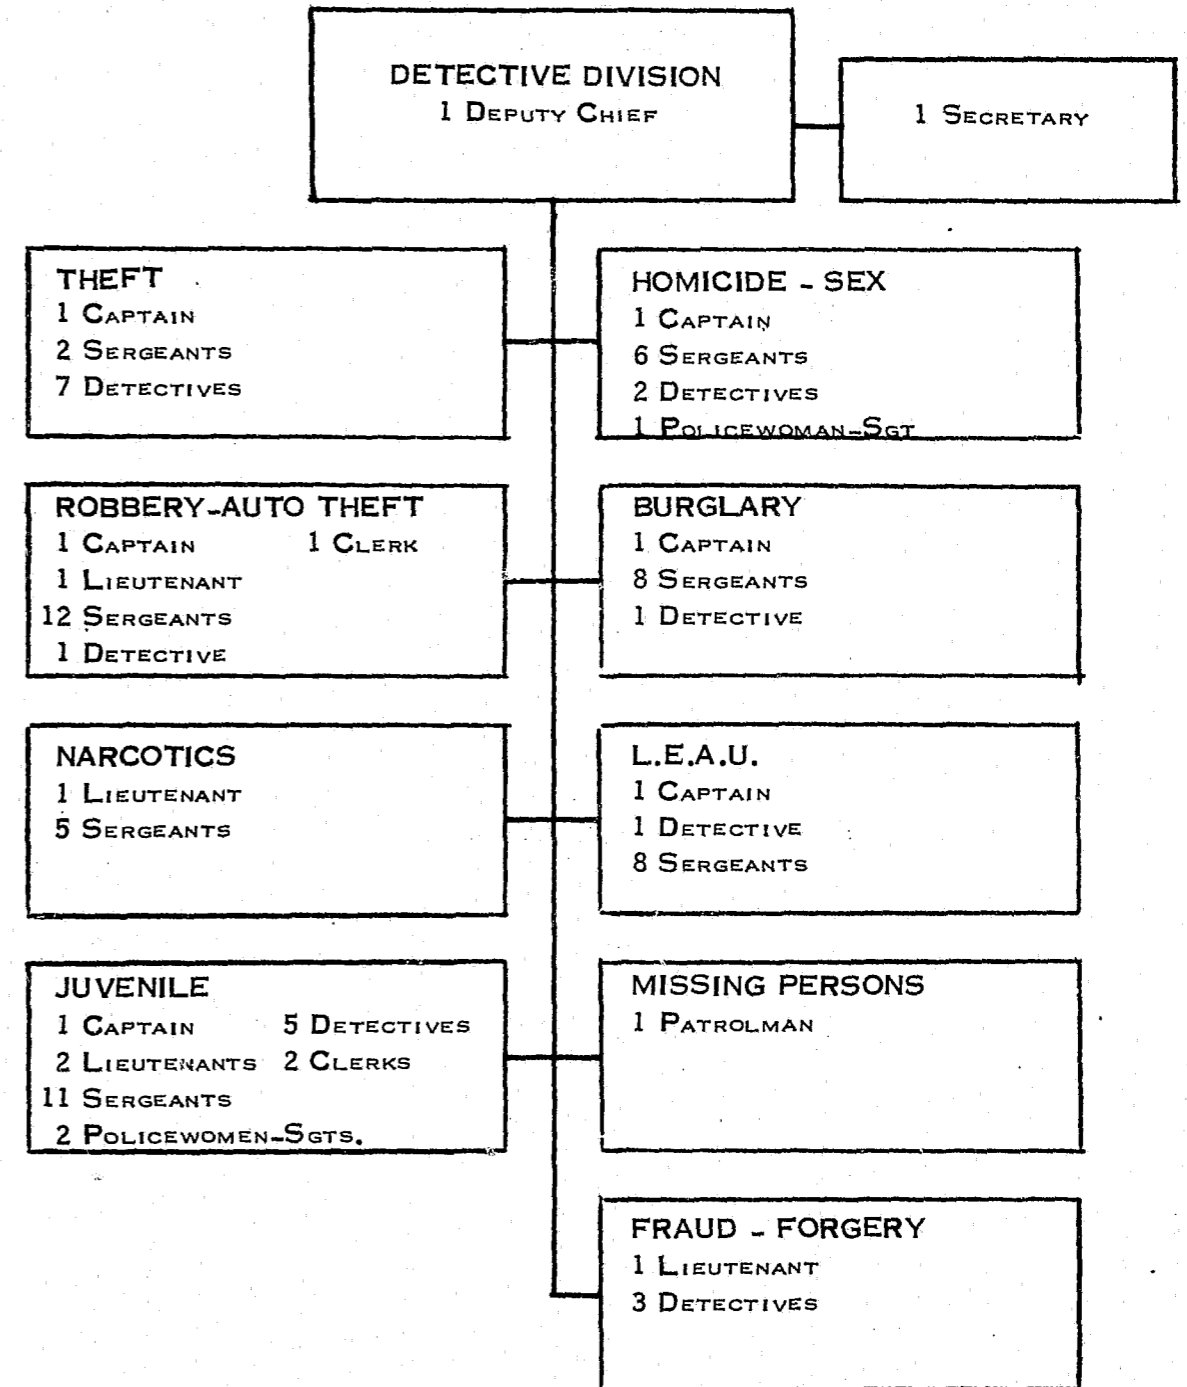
DETECTIVE DIVISION
1 Deputy Chief

1 Secretary

THEFT
1 Captain
2 Sergeants
7 Detectives

HOMICIDE - SEX
1 Captain
6 Sergeants
2 Detectives
1 Policewoman-Sgt

ROBBERY-AUTO THEFT
1 Captain
1 Clerk
1 Lieutenant
12 Sergeants
1 Detective

BURGLARY
1 Captain
8 Sergeants
1 Detective

NARCOTICS
1 Lieutenant
5 Sergeants

L.E.A.U.
1 Captain
1 Detective
8 Sergeants

JUVENILE
1 Captain
5 Detectives
2 Lieutenants
2 Clerks
11 Sergeants
2 Policewomen-Sgts.

MISSING PERSONS
1 Patrolman

FRAUD - FORGERY
1 Lieutenant
3 Detectives